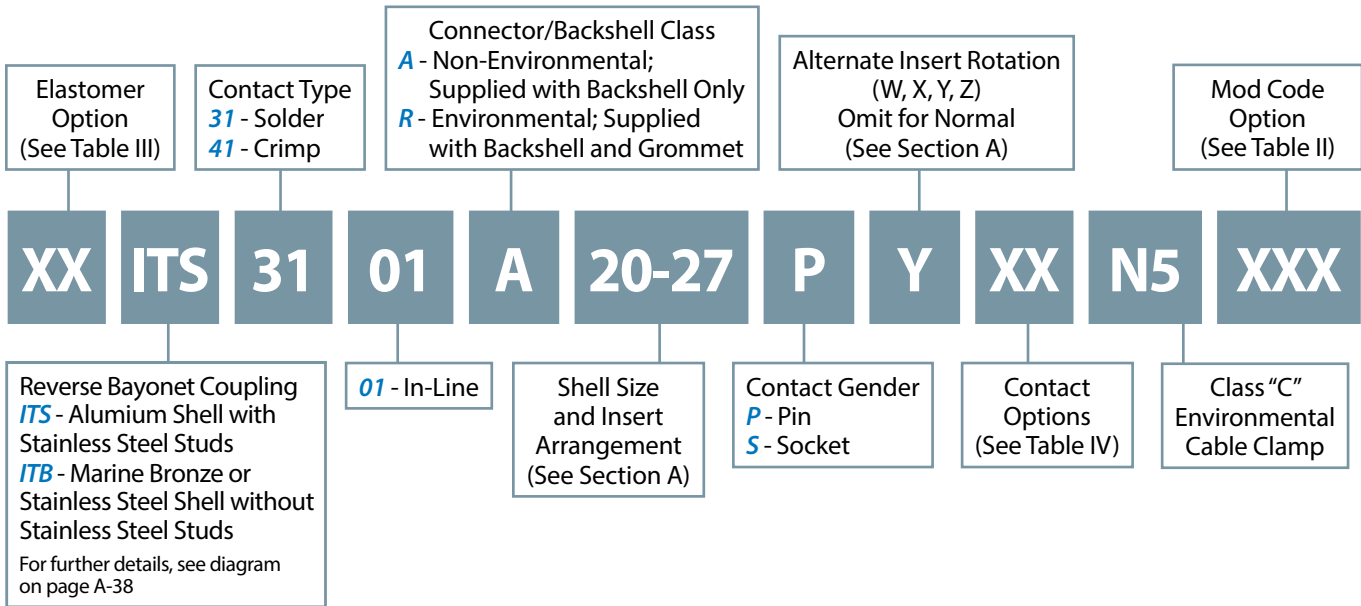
Elastomer Option (See Table III)

Contact Type
31 - Solder
41 - Crimp

Connector/Backshell Class
A - Non-Environmental; Supplied with Backshell Only
R - Environmental; Supplied with Backshell and Grommet

Alternate Insert Rotation (W, X, Y, Z) Omit for Normal (See Section A)

Mod Code Option (See Table II)

| XX | ITS | 31 | 01 | A | 20-27 | P | Y | XX | N5 | XXX |
|---|---|---|---|---|---|---|---|---|---|---|

Reverse Bayonet Coupling
ITS - Alumium Shell with Stainless Steel Studs
ITB - Marine Bronze or Stainless Steel Shell without Stainless Steel Studs
For further details, see diagram on page A-38

01 - In-Line

Shell Size and Insert Arrangement (See Section A)

Contact Gender
P - Pin
S - Socket

Contact Options (See Table IV)

Class "C" Environmental Cable Clamp